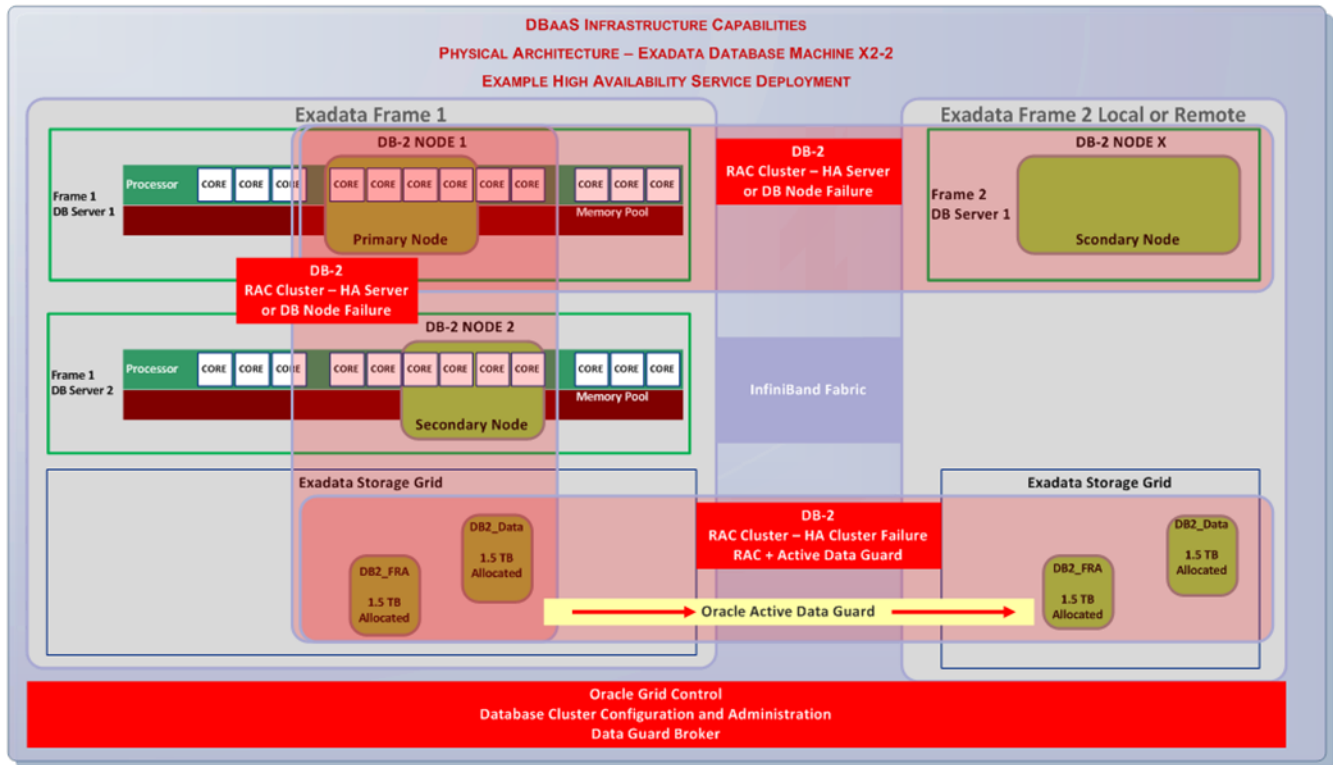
DBAAS INFRASTRUCTURE CAPABILITIES
PHYSICAL ARCHITECTURE – EXADATA DATABASE MACHINE X2-2
EXAMPLE HIGH AVAILABILITY SERVICE DEPLOYMENT

Exadata Frame 1

Exadata Frame 2 Local or Remote

DB-2 NODE 1

Frame 1 DB Server 1

Processor

CORE CORE CORE CORE CORE CORE CORE CORE CORE CORE CORE CORE

Memory Pool

Primary Node

DB-2 RAC Cluster – HA Server or DB Node Failure

DB-2 NODE X

Frame 2 DB Server 1

Scondary Node

DB-2 RAC Cluster – HA Server or DB Node Failure

DB-2 NODE 2

Frame 1 DB Server 2

Processor

CORE CORE CORE CORE CORE CORE CORE CORE CORE CORE CORE CORE

Memory Pool

Secondary Node

InfiniBand Fabric

Exadata Storage Grid

DB2_Data 1.5 TB Allocated

DB2_FRA 1.5 TB Allocated

DB-2 RAC Cluster – HA Cluster Failure RAC + Active Data Guard

Oracle Active Data Guard

Exadata Storage Grid

DB2_Data 1.5 TB Allocated

DB2_FRA 1.5 TB Allocated

Oracle Grid Control
Database Cluster Configuration and Administration
Data Guard Broker